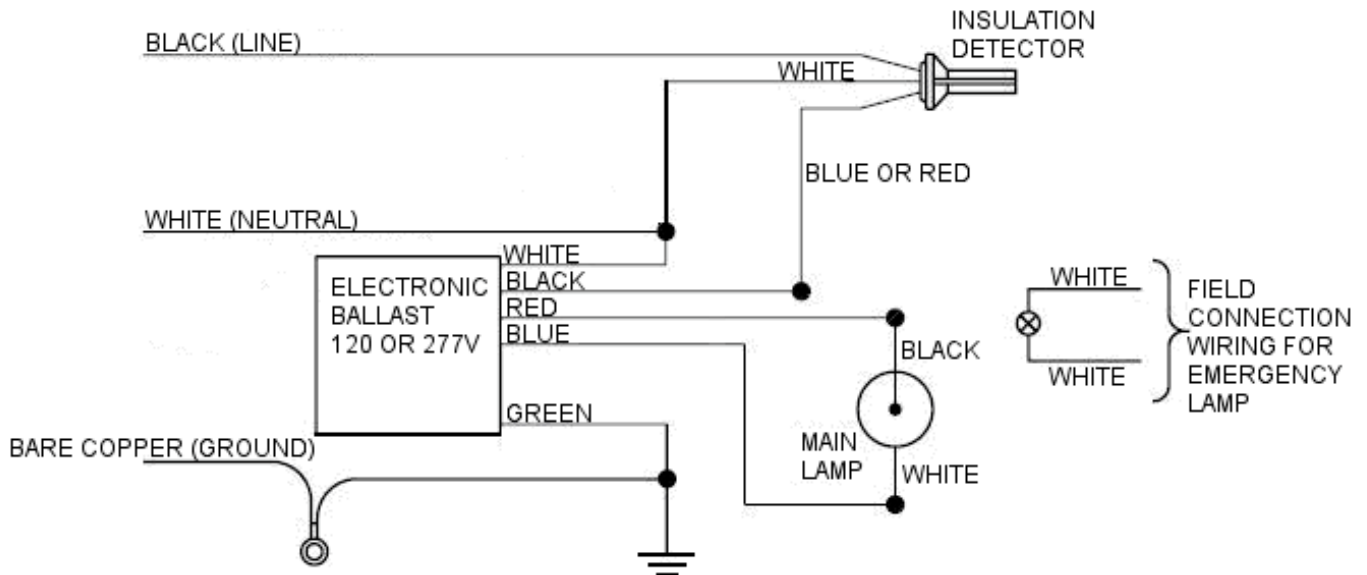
BLACK (LINE)

INSULATION DETECTOR

WHITE

BLUE OR RED

WHITE (NEUTRAL)

WHITE
BLACK
RED
BLUE

ELECTRONIC BALLAST 120 OR 277V

BLACK

MAIN LAMP

WHITE

GREEN

BARE COPPER (GROUND)

WHITE

WHITE

FIELD CONNECTION WIRING FOR EMERGENCY LAMP